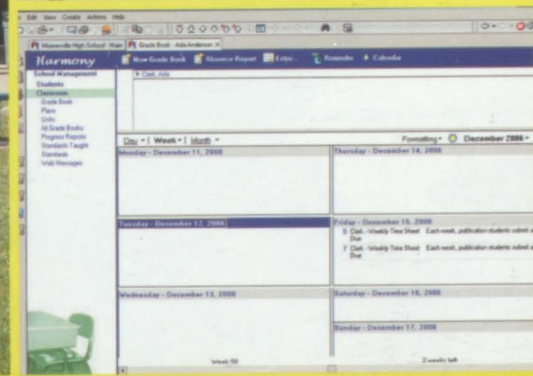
Edit View Create Actions Help

Maxwellville High School - Main | Grade Book - Ada Anderson

Harmony

New Grade Book | Absence Report | Entries | Reminders | Calendar

School Management
Students
Classroom
Grade Book
Plans
Units
All Grade Books
Progress Reports
Standards Taught
Standards
Web Messages

Clark, Ada

Day | Week | Month

Formatting | December 2006

Monday - December 11, 2006

Tuesday - December 12, 2006

Wednesday - December 13, 2006

Thursday - December 14, 2006

Friday - December 15, 2006
5 Clark - Weekly Time Sheet Each week, publication students submit a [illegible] Due
7 Clark - Weekly Time Sheet Each week, publication students submit a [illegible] Due

Saturday - December 16, 2006

Sunday - December 17, 2006

Week 50

2 weeks left